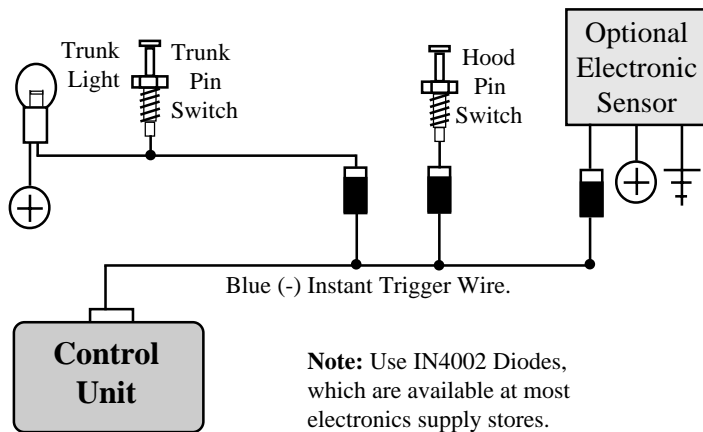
Trunk Light

Trunk Pin Switch

Hood Pin Switch

Optional Electronic Sensor

Blue (-) Instant Trigger Wire.

Control Unit

**Note:** Use IN4002 Diodes, which are available at most electronics supply stores.